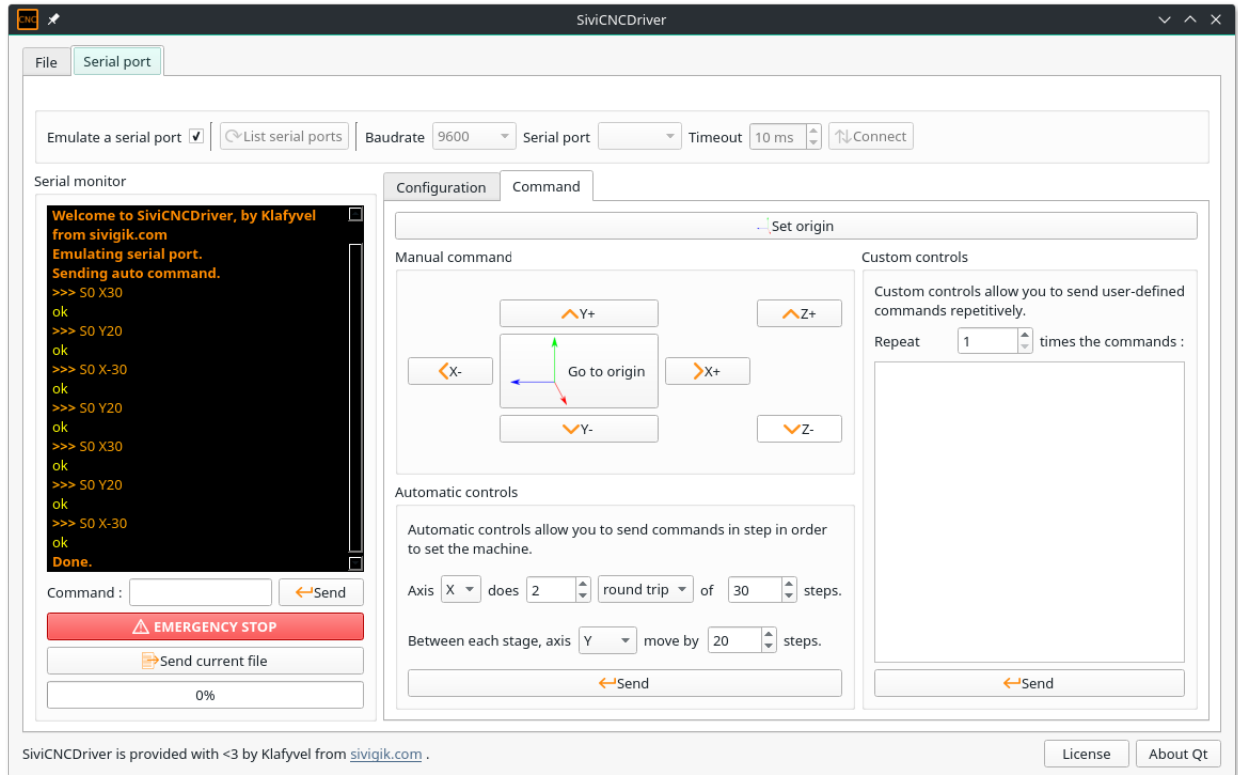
CNC SiviCNCDriver

File Serial port

Emulate a serial port ☑ List serial ports Baudrate 9600 Serial port Timeout 10 ms Connect

Serial monitor

Welcome to SiviCNCDriver, by Klafyvel from sivigik.com
Emulating serial port.
Sending auto command.
>>> S0 X30
ok
>>> S0 Y20
ok
>>> S0 X-30
ok
>>> S0 Y20
ok
>>> S0 X30
ok
>>> S0 Y20
ok
>>> S0 X-30
ok
Done.

Command : Send

EMERGENCY STOP

Send current file

0%

Configuration Command

Set origin

Manual command

Y+ Z+

X- Go to origin X+

Y- Z-

Automatic controls

Automatic controls allow you to send commands in step in order to set the machine.

Axis X does 2 round trip of 30 steps.

Between each stage, axis Y move by 20 steps.

Send

Custom controls

Custom controls allow you to send user-defined commands repetitively.

Repeat 1 times the commands :

Send

SiviCNCDriver is provided with <3 by Klafyvel from sivigik.com .

License About Qt